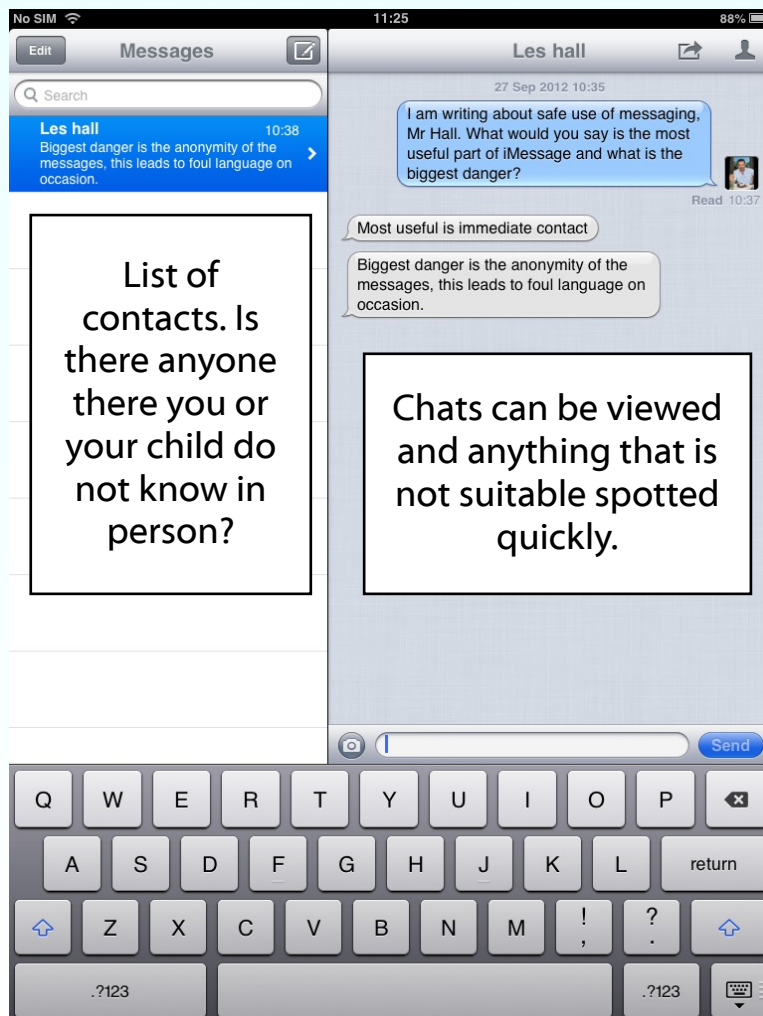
No SIM
11:25
88%

Edit
Messages

Search

Les hall
10:38
Biggest danger is the anonymity of the messages, this leads to foul language on occasion.

List of contacts. Is there anyone there you or your child do not know in person?

Les hall

27 Sep 2012 10:35

I am writing about safe use of messaging, Mr Hall. What would you say is the most useful part of iMessage and what is the biggest danger?

Read 10:37

Most useful is immediate contact

Biggest danger is the anonymity of the messages, this leads to foul language on occasion.

Chats can be viewed and anything that is not suitable spotted quickly.

Send

Q W E R T Y U I O P
A S D F G H J K L return
Z X C V B N M ! , ? .
.?123 .?123